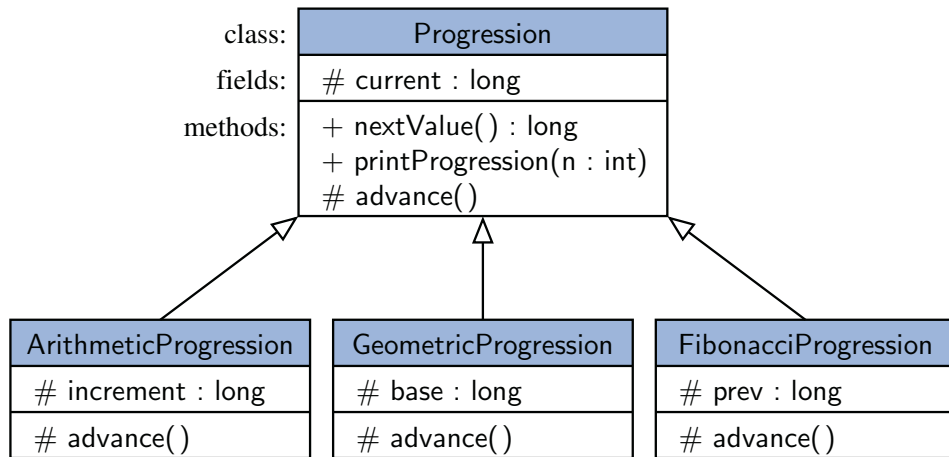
class: Progression

fields: # current : long

methods: + nextValue( ) : long
+ printProgression(n : int)
# advance( )

ArithmeticProgression
# increment : long
# advance( )

GeometricProgression
# base : long
# advance( )

FibonacciProgression
# prev : long
# advance( )